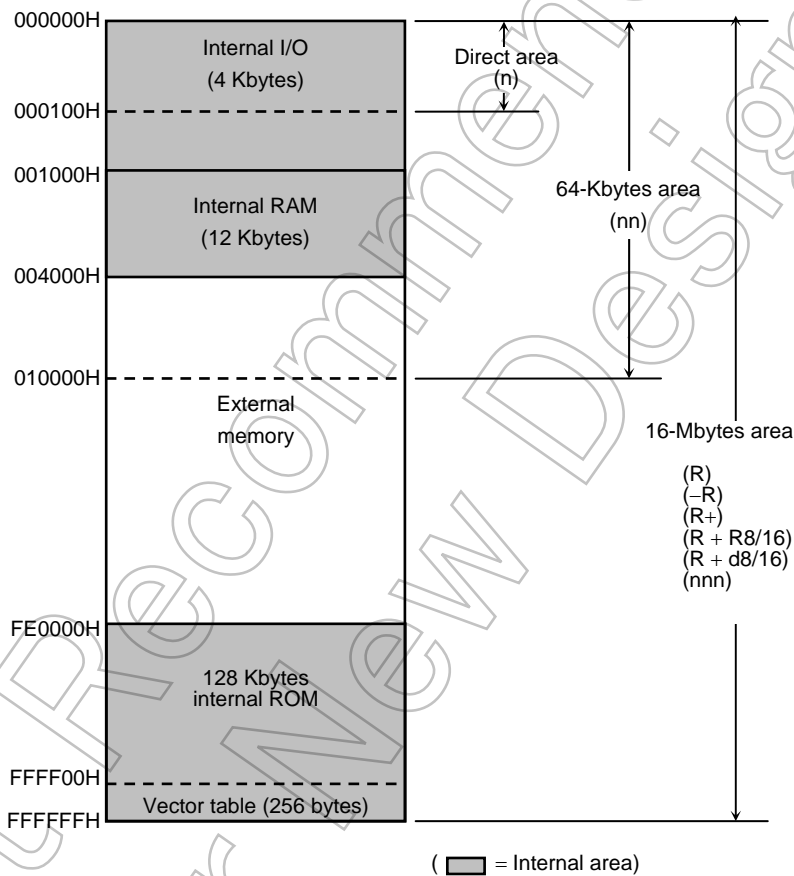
000000H
Internal I/O
(4 Kbytes)
000100H
001000H
Internal RAM
(12 Kbytes)
004000H
010000H
External memory
FE0000H
128 Kbytes internal ROM
FFFF00H
Vector table (256 bytes)
FFFFFFH

Direct area
(n)

64-Kbytes area
(nn)

16-Mbytes area
(R)
(−R)
(R+)
(R + R8/16)
(R + d8/16)
(nnn)

( = Internal area)

Not Recommended for New Design